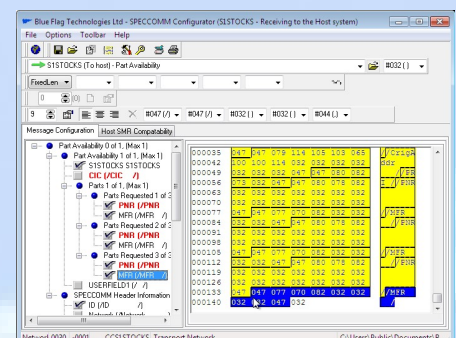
Blue Flag Technologies Ltd - SPECCOMM Configurator (S1STOCKS - Receiving to the Host system)

File Options Toolbar Help

S1STOCKS (To host) - Part Availability

#032 ( )

FixedLen

0

9

#047 (/)

#047 (/)

#032 ( )

#032 ( )

#044 (,)

Message Configuration

Host SMR Compatability

Part Availability 0 of 1, (Max 1)

Part Availability 1 of 1, (Max 1)

S1STOCKS S1STOCKS

CIC (/CIC /)

Parts 1 of 1, (Max 1)

Parts Requested 1 of 3

PNR (/PNR

MFR (/MFR /)

Parts Requested 2 of 3

PNR (/PNR

MFR (/MFR /)

Parts Requested 3 of 3

PNR (/PNR

MFR (/MFR /)

USERFIELD1 (/ /)

SPECCOMM Header Information

ID (/ID /)

Network (/Network

000035 047 047 078 114 105 103 069 //CricP

000042 100 100 114 032 032 032 032 ddr

000049 032 032 032 047 080 078 082 /PNR

000056 073 032 047 080 078 082 I /PNR

000063 032 032 032 032 032 032 032

000070 032 032 032 032 032 032 032

000077 047 047 077 070 082 032 032 //MFR

000084 032 032 047 080 078 082 /PNR

000091 032 032 032 032 032 032 032

000098 032 032 032 032 032 032 032

000105 047 047 077 070 082 032 032 //MFR

000112 032 032 047 080 078 082 /PNR

000119 032 032 032 032 032 032 032

000126 032 032 032 032 032 032 032

000133 047 047 077 070 082 032 032 //MFR

000140 032 032 047 032 /

Network 0020 - 0001 CCS1STOCKS - Transport Network C:\Users\Public\Documents\B